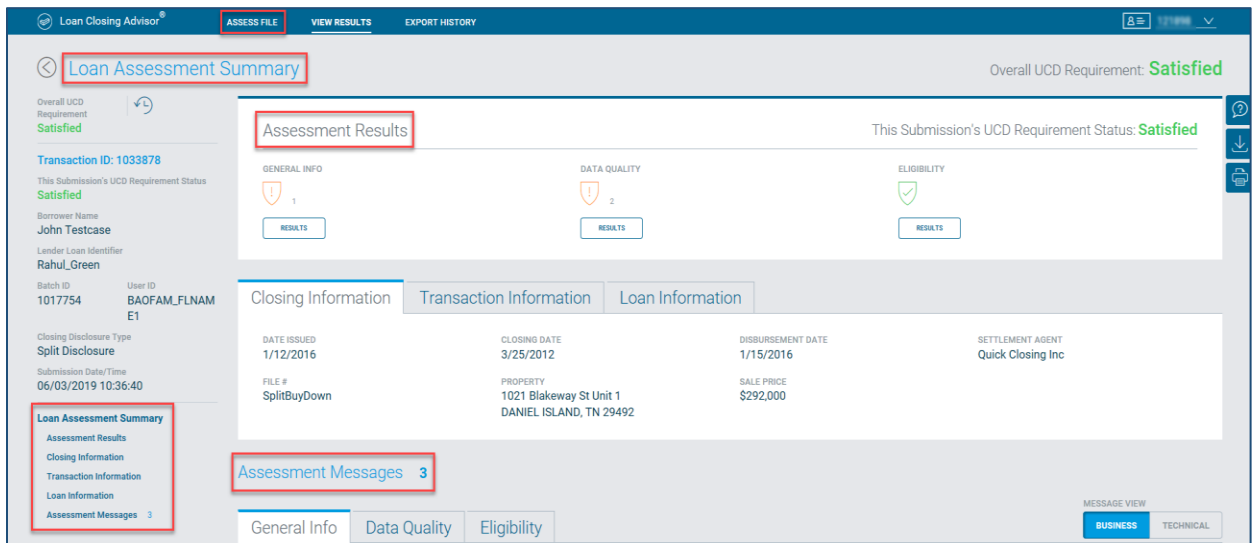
Loan Closing Advisor®
ASSESS FILE
VIEW RESULTS
EXPORT HISTORY

Loan Assessment Summary
Overall UCD Requirement: Satisfied

Overall UCD Requirement
Satisfied

Transaction ID: 1033878
This Submission's UCD Requirement Status
Satisfied
Borrower Name
John Testcase
Lender Loan Identifier
Rahul_Green
Batch ID
1017754
User ID
BAOFAM_FLNAME1
Closing Disclosure Type
Split Disclosure
Submission Date/Time
06/03/2019 10:36:40

Loan Assessment Summary
Assessment Results
Closing Information
Transaction Information
Loan Information
Assessment Messages 3

Assessment Results
This Submission's UCD Requirement Status: Satisfied

GENERAL INFO
1
RESULTS
DATA QUALITY
2
RESULTS
ELIGIBILITY
RESULTS

Closing Information
Transaction Information
Loan Information

DATE ISSUED
1/12/2016
CLOSING DATE
3/25/2012
DISBURSEMENT DATE
1/15/2016
SETTLEMENT AGENT
Quick Closing Inc
FILE #
SplitBuyDown
PROPERTY
1021 Blakeway St Unit 1
DANIEL ISLAND, TN 29492
SALE PRICE
$292,000

Assessment Messages 3

MESSAGE VIEW
BUSINESS
TECHNICAL

General Info
Data Quality
Eligibility